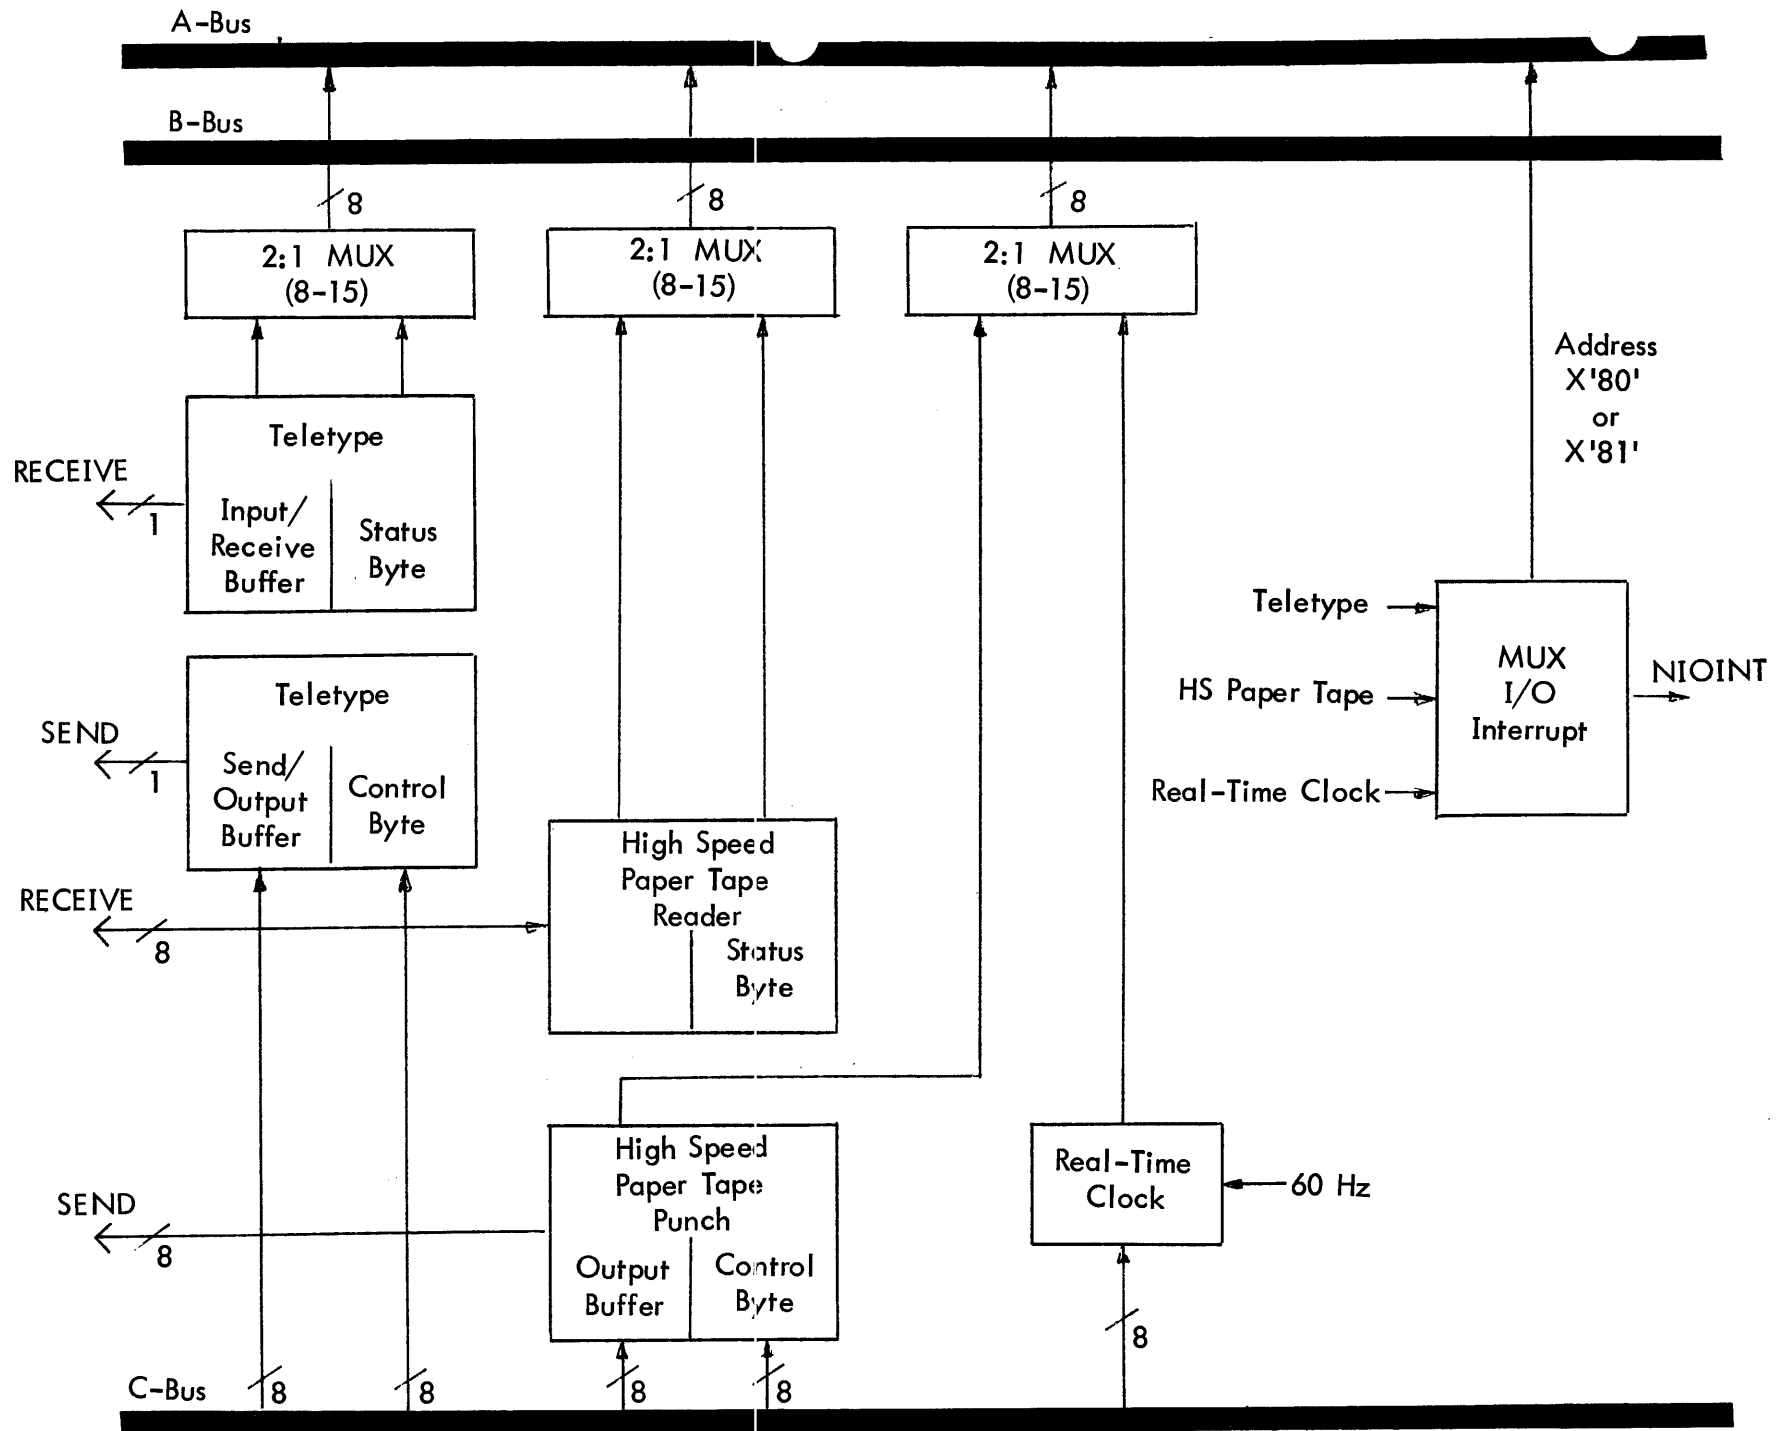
A-Bus

B-Bus

8

8

8

2:1 MUX
(8-15)

2:1 MUX
(8-15)

2:1 MUX
(8-15)

Address
X'80'
or
X'81'

Teletype

RECEIVE

1

Input/
Receive
Buffer

Status
Byte

Teletype

HS Paper Tape

Real-Time Clock

MUX
I/O
Interrupt

NIOINT

Teletype

SEND

1

Send/
Output
Buffer

Control
Byte

RECEIVE

8

High Speed
Paper Tape
Reader

Status
Byte

SEND

8

High Speed
Paper Tape
Punch

Output
Buffer

Control
Byte

Real-Time
Clock

60 Hz

8

C-Bus

8

8

8

8